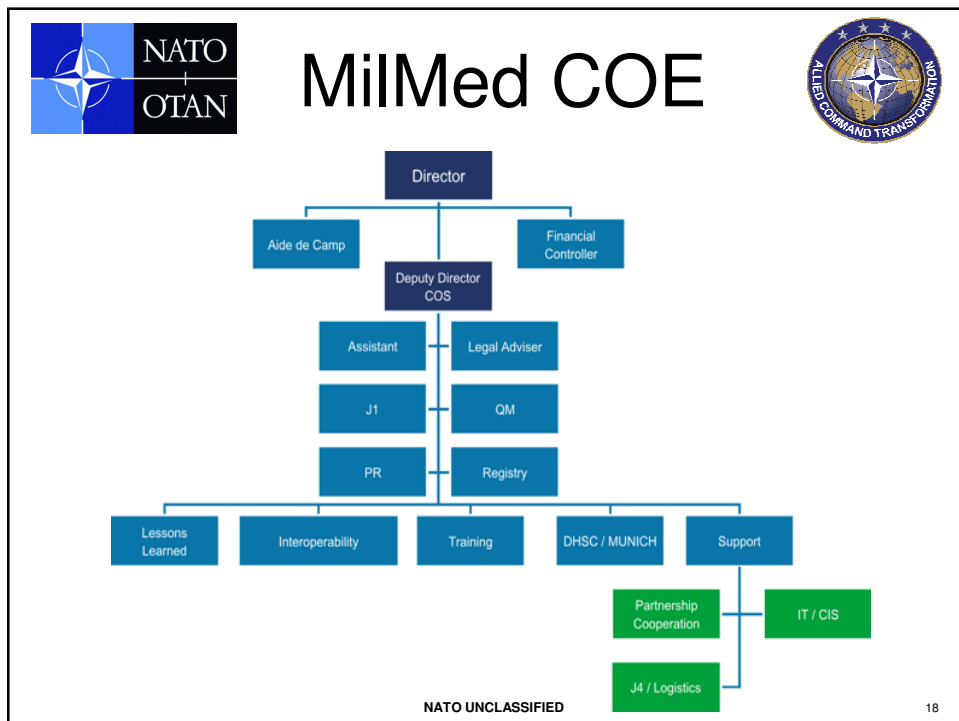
NATO OTAN

MilMed COE

ALLIED COMMAND TRANSFORMATION

Director

Aide de Camp

Financial Controller

Deputy Director COS

Assistant

Legal Adviser

J1

QM

PR

Registry

Lessons Learned

Interoperability

Training

DHSC / MUNICH

Support

Partnership Cooperation

IT / CIS

J4 / Logistics

NATO UNCLASSIFIED

18